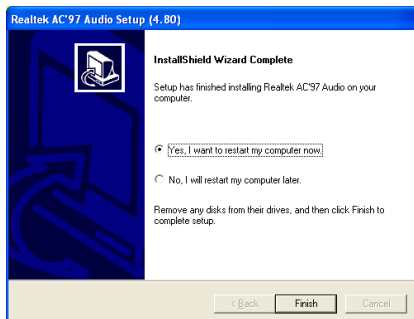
Realtek AC'97 Audio Setup (4.80)

InstallShield Wizard Complete

Setup has finished installing Realtek AC'97 Audio on your computer.

Yes, I want to restart my computer now.

No, I will restart my computer later.

Remove any disks from their drives, and then click Finish to complete setup.

< Back

Finish

Cancel